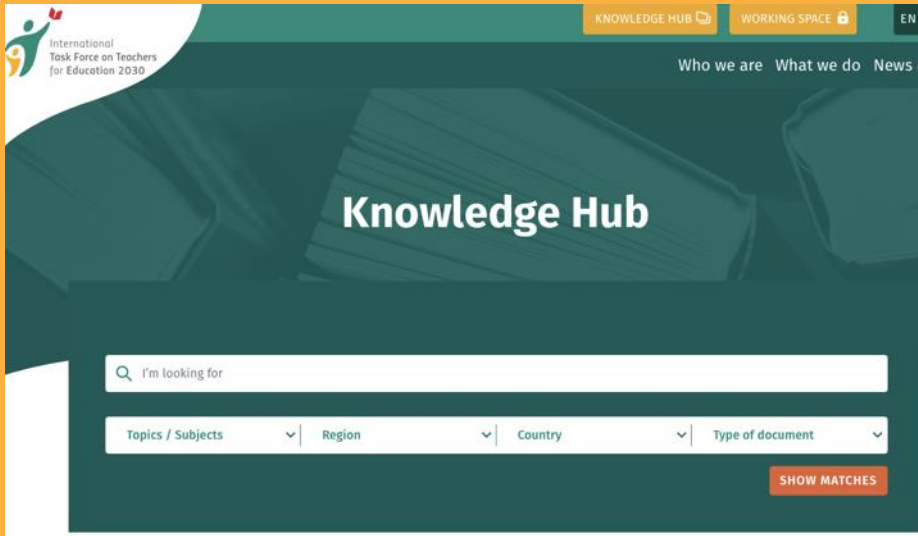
International Task Force on Teachers for Education 2030

KNOWLEDGE HUB

WORKING SPACE

EN

Who we are What we do News

Knowledge Hub

I'm looking for

Topics / Subjects

Region

Country

Type of document

SHOW MATCHES